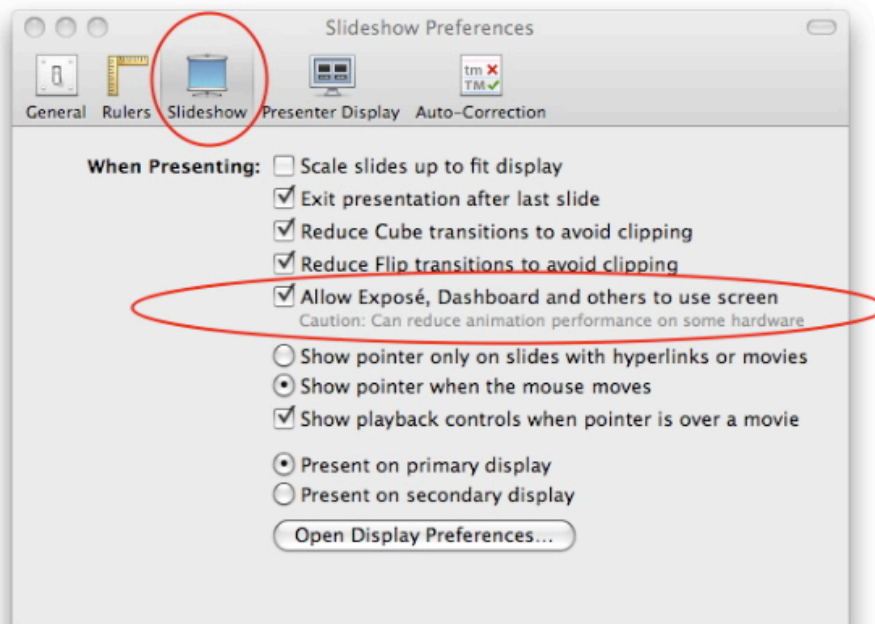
Slideshow Preferences

General Rulers Slideshow Presenter Display Auto-Correction

tm TM

When Presenting: Scale slides up to fit display
Exit presentation after last slide
Reduce Cube transitions to avoid clipping
Reduce Flip transitions to avoid clipping
Allow Exposé, Dashboard and others to use screen
Caution: Can reduce animation performance on some hardware
Show pointer only on slides with hyperlinks or movies
Show pointer when the mouse moves
Show playback controls when pointer is over a movie

Present on primary display
Present on secondary display

Open Display Preferences...